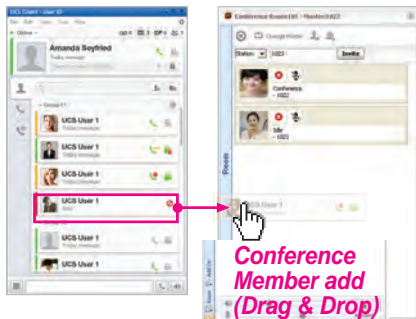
UCS Client - User ID

Amanda Seyfried

Today message

Group 1

UCS User 1

Today message

UCS User 1

Today message

UCS User 1

Today message

UCS User 1

UCS User 1

Today message

UCS User 1

Conference Room(ID: 1002)

Invite

Conference

Mr

Room

UCS User 1

Conference Member add (Drag & Drop)